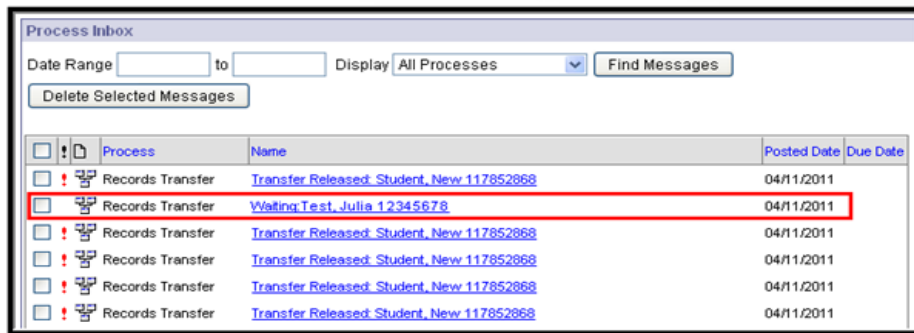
Process Inbox

Date Range [ ] to [ ] Display All Processes Find Messages

Delete Selected Messages

| | ! | | Process | Name | Posted Date | Due Date |
|---|---|---|---|---|---|---|
| | ! | | Records Transfer | Transfer Released: Student, New 117852868 | 04/11/2011 | |
| | | | Records Transfer | Waiting:Test, Julia 12345678 | 04/11/2011 | |
| | ! | | Records Transfer | Transfer Released: Student, New 117852868 | 04/11/2011 | |
| | ! | | Records Transfer | Transfer Released: Student, New 117852868 | 04/11/2011 | |
| | ! | | Records Transfer | Transfer Released: Student, New 117852868 | 04/11/2011 | |
| | ! | | Records Transfer | Transfer Released: Student, New 117852868 | 04/11/2011 | |